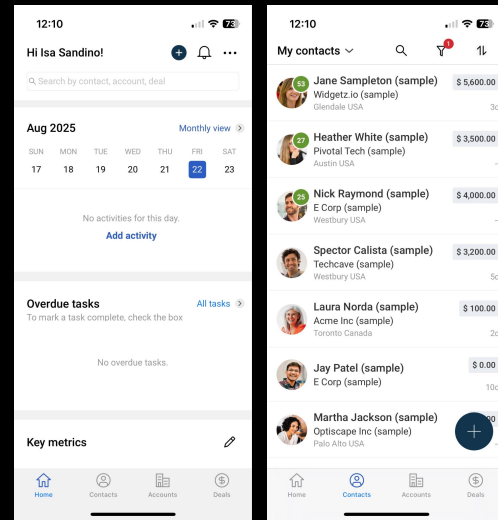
12:10

73

Hi Isa Sandino!

Search by contact, account, deal

Aug 2025

Monthly view

| SUN | MON | TUE | WED | THU | FRI | SAT |
|---|---|---|---|---|---|---|
| 17 | 18 | 19 | 20 | 21 | 22 | 23 |

No activities for this day.

Add activity

Overdue tasks

All tasks

To mark a task complete, check the box

No overdue tasks.

Key metrics

Home Contacts Accounts Deals

12:10

73

My contacts

1

53 Jane Sampleton (sample)
Widgetz.io (sample)
Glendale USA
$ 5,600.00
3c

27 Heather White (sample)
Pivotal Tech (sample)
Austin USA
$ 3,500.00
–

25 Nick Raymond (sample)
E Corp (sample)
Westbury USA
$ 4,000.00
–

Spector Calista (sample)
Techcave (sample)
Westbury USA
$ 3,200.00
5c

Laura Norda (sample)
Acme Inc (sample)
Toronto Canada
$ 100.00
2c

Jay Patel (sample)
E Corp (sample)
$ 0.00
10c

Martha Jackson (sample)
Optiscape Inc (sample)
Palo Alto USA
$

Home Contacts Accounts Deals